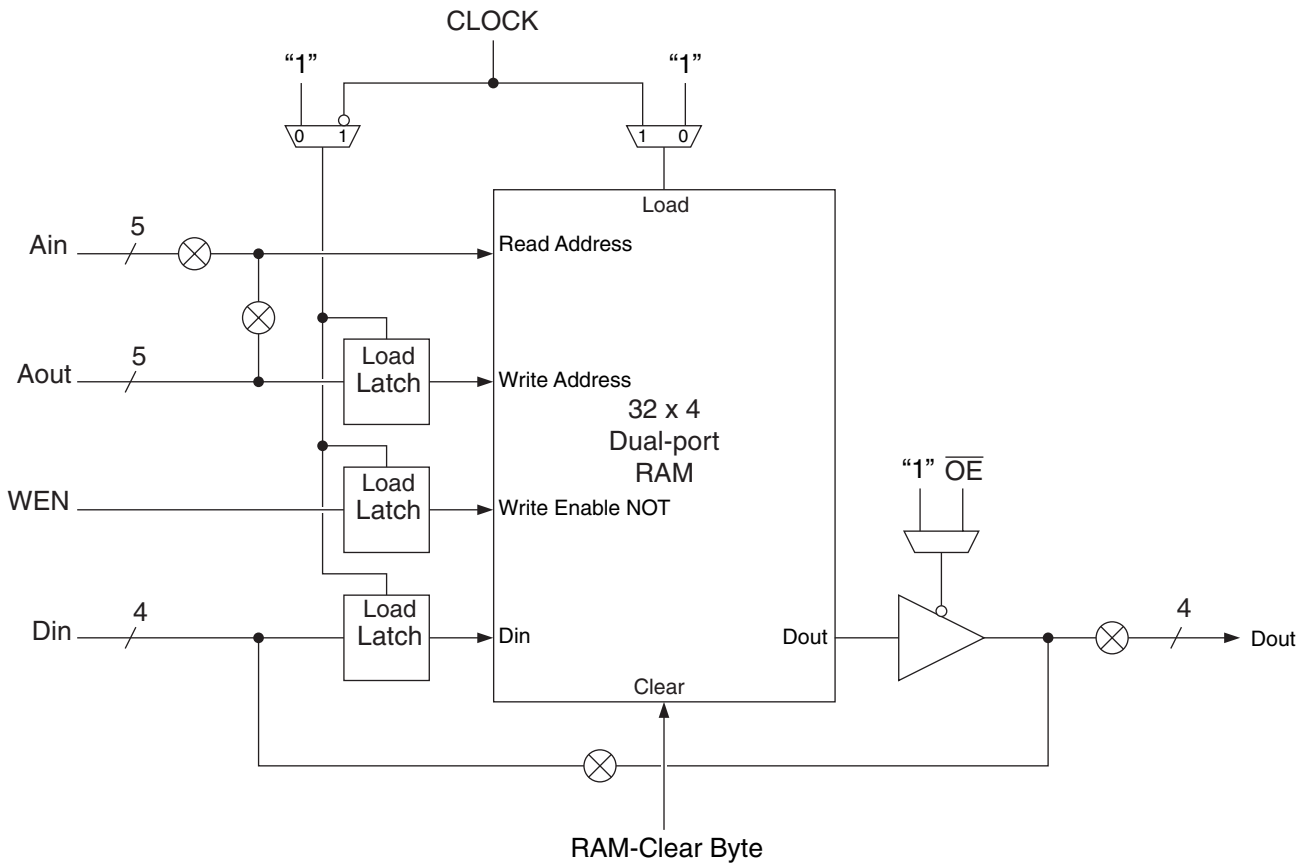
CLOCK

"1"

0 1

1 0

"1"

Load

Ain
5

Read Address

Aout
5

Load
Latch

Write Address

32 x 4
Dual-port
RAM

WEN

Load
Latch

Write Enable NOT

"1" $\overline{OE}$

Din
4

Load
Latch

Din

Dout

4

Dout

Clear

RAM-Clear Byte